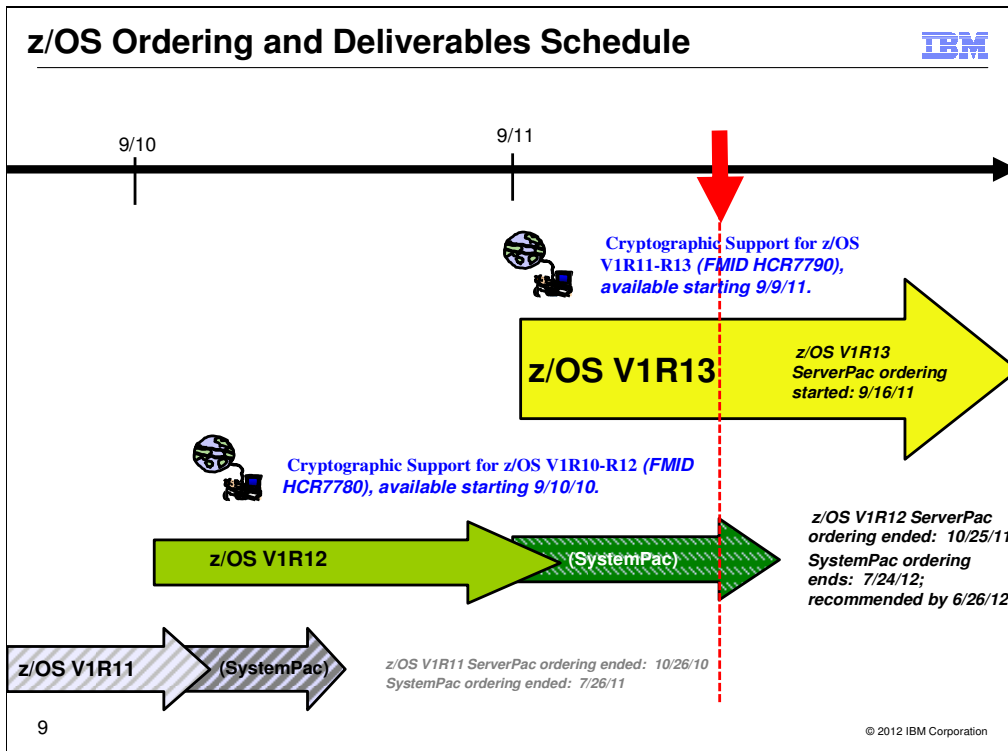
z/OS Ordering and Deliverables Schedule

IBM

9/10

9/11

Cryptographic Support for z/OS V1R11-R13 (FMID HCR7790), available starting 9/9/11.

z/OS V1R13

z/OS V1R13 ServerPac ordering started: 9/16/11

Cryptographic Support for z/OS V1R10-R12 (FMID HCR7780), available starting 9/10/10.

z/OS V1R12

(SystemPac)

z/OS V1R12 ServerPac ordering ended: 10/25/11
SystemPac ordering ends: 7/24/12; recommended by 6/26/12

z/OS V1R11

(SystemPac)

z/OS V1R11 ServerPac ordering ended: 10/26/10
SystemPac ordering ended: 7/26/11

9

© 2012 IBM Corporation